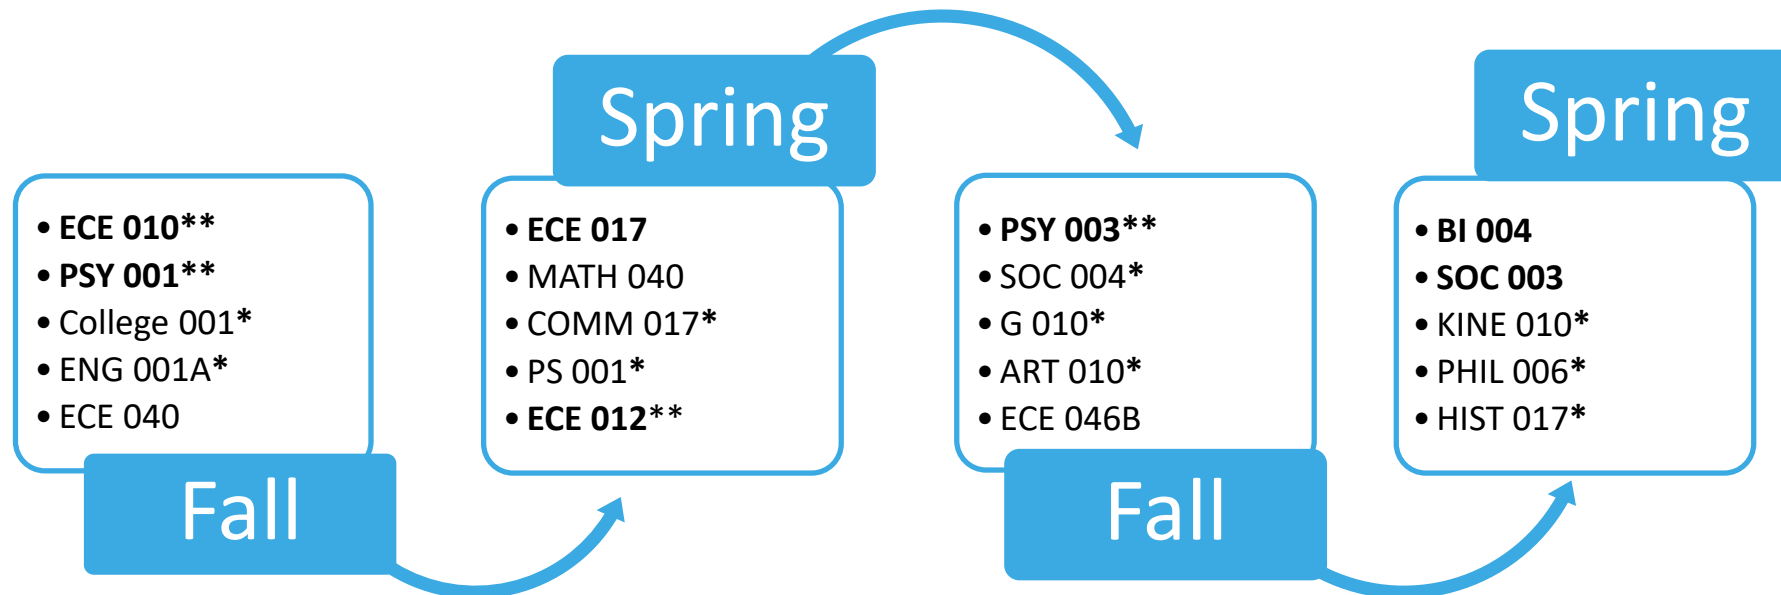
- ECE 010**
- PSY 001**
- College 001*
- ENG 001A*
- ECE 040

Fall

Spring

- ECE 017
- MATH 040
- COMM 017*
- PS 001*
- ECE 012**

- PSY 003**
- SOC 004*
- G 010*
- ART 010*
- ECE 046B

Fall

Spring

- BI 004
- SOC 003
- KINE 010*
- PHIL 006*
- HIST 017*